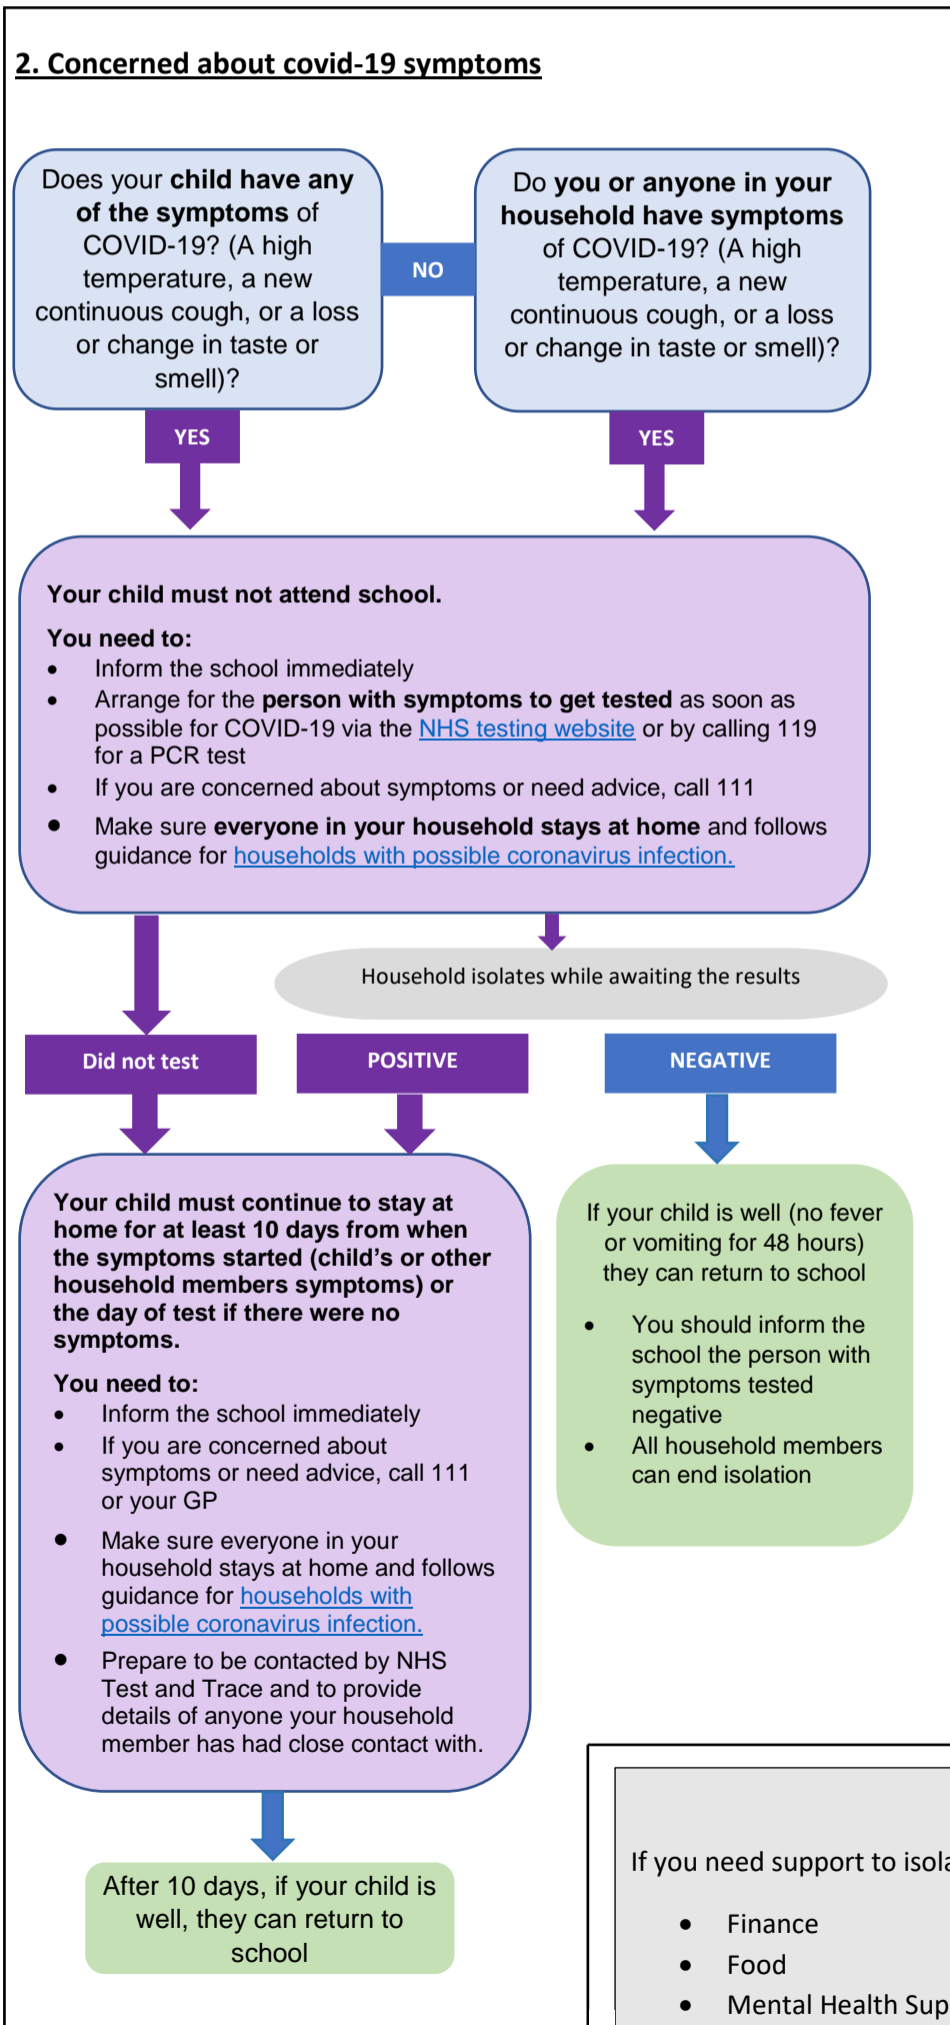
2. Concerned about covid-19 symptoms

Does your child have any of the symptoms of COVID-19? (A high temperature, a new continuous cough, or a loss or change in taste or smell)?

NO

Do you or anyone in your household have symptoms of COVID-19? (A high temperature, a new continuous cough, or a loss or change in taste or smell)?

YES

YES

Your child must not attend school.

You need to:
- Inform the school immediately
- Arrange for the person with symptoms to get tested as soon as possible for COVID-19 via the NHS testing website or by calling 119 for a PCR test
- If you are concerned about symptoms or need advice, call 111
- Make sure everyone in your household stays at home and follows guidance for households with possible coronavirus infection.

Household isolates while awaiting the results

Did not test

POSITIVE

NEGATIVE

Your child must continue to stay at home for at least 10 days from when the symptoms started (child's or other household members symptoms) or the day of test if there were no symptoms.

You need to:
- Inform the school immediately
- If you are concerned about symptoms or need advice, call 111 or your GP
- Make sure everyone in your household stays at home and follows guidance for households with possible coronavirus infection.
- Prepare to be contacted by NHS Test and Trace and to provide details of anyone your household member has had close contact with.

If your child is well (no fever or vomiting for 48 hours) they can return to school

- You should inform the school the person with symptoms tested negative
- All household members can end isolation

After 10 days, if your child is well, they can return to school

If you need support to isol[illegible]

- Finance
- Food
- Mental Health Sup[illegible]